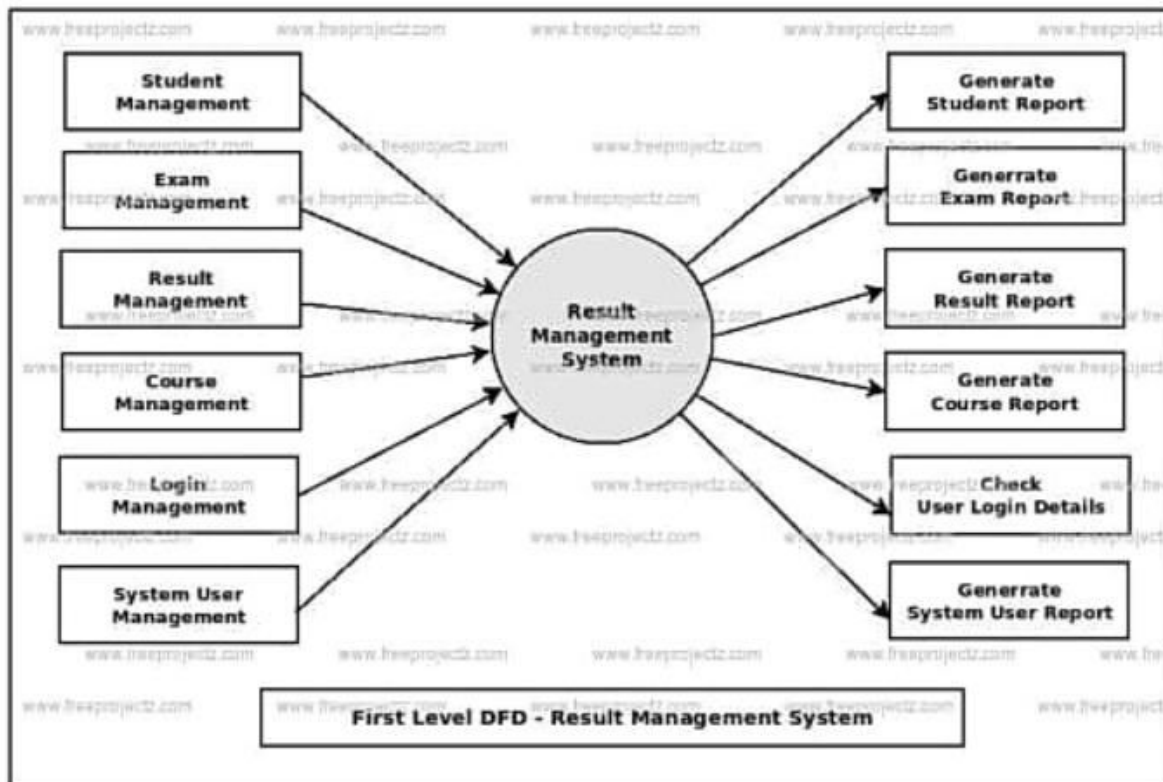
www.freeprojectz.com

Student Management

Exam Management

Result Management

Course Management

Login Management

System User Management

Result Management System

Generate Student Report

Generrate Exam Report

Generate Result Report

Generate Course Report

Check User Login Details

Generrate System User Report

First Level DFD - Result Management System